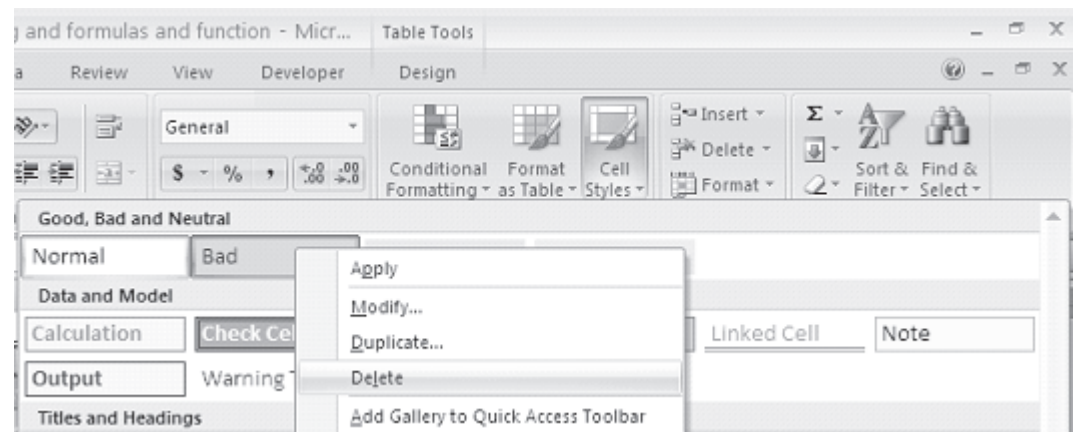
g and formulas and function - Micr... Table Tools

a Review View Developer Design

General

$ - % , $^{+.0}_{.00}$ $^{.00}_{+.0}$

Conditional Formatting · Format as Table · Cell Styles ·

Insert · Delete · Format ·

Σ · Sort & Filter · Find & Select ·

Good, Bad and Neutral

Normal | Bad

Data and Model

Calculation | Check Cel

Linked Cell | Note

Output | Warning

Titles and Headings

Apply

Modify...

Duplicate...

Delete

Add Gallery to Quick Access Toolbar